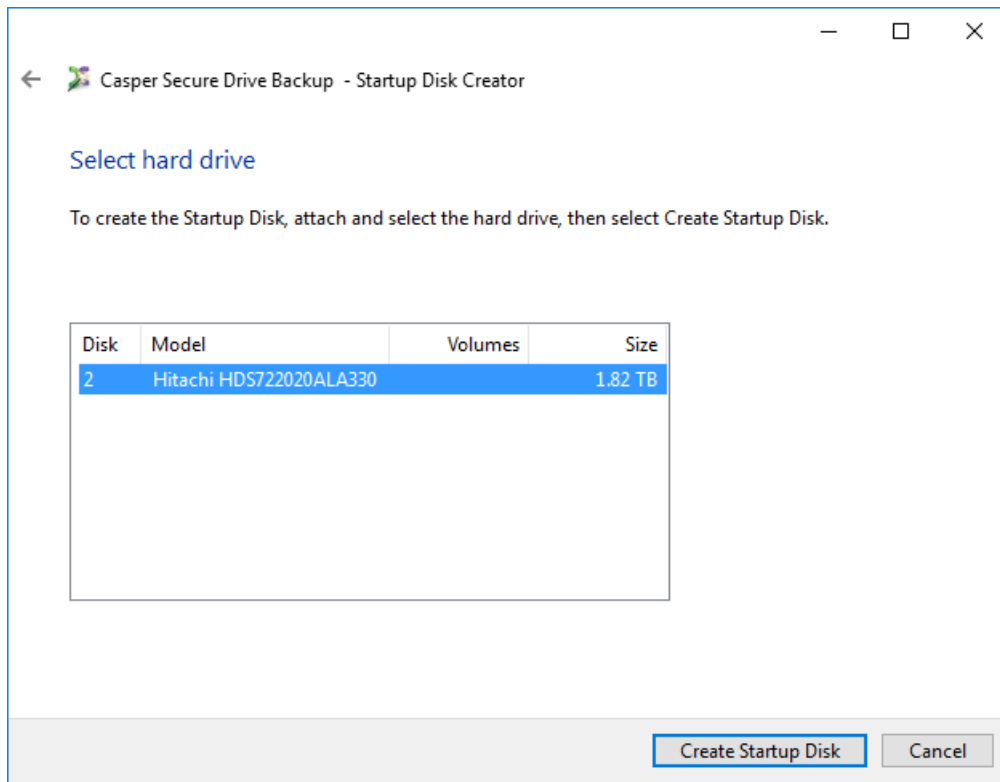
Casper Secure Drive Backup - Startup Disk Creator

Select hard drive

To create the Startup Disk, attach and select the hard drive, then select Create Startup Disk.

| Disk | Model | Volumes | Size |
|---|---|---|---|
| 2 | Hitachi HDS722020ALA330 | | 1.82 TB |

Create Startup Disk Cancel